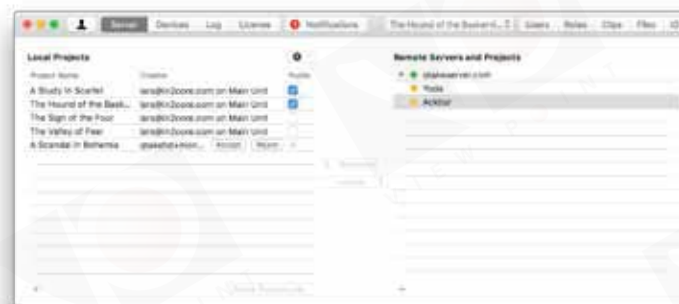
Server Devices Log License Notifications The Hound of the Baskervil... Users Roles Clips Files

Local Projects

| Project Name | Creator | Public |
|---|---|---|
| A Study in Scarlet | lars@in2core.com on Main Unit | |
| The Hound of the Bask... | lars@in2core.com on Main Unit | |
| The Sign of the Four | lars@in2core.com on Main Unit | |
| The Valley of Fear | lars@in2core.com on Main Unit | |
| A Scandal in Bohemia | qtakeshare+mon... Accept Reject | |

Remote Servers and Projects

qtakeserver.com
Yoda
Acktar

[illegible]